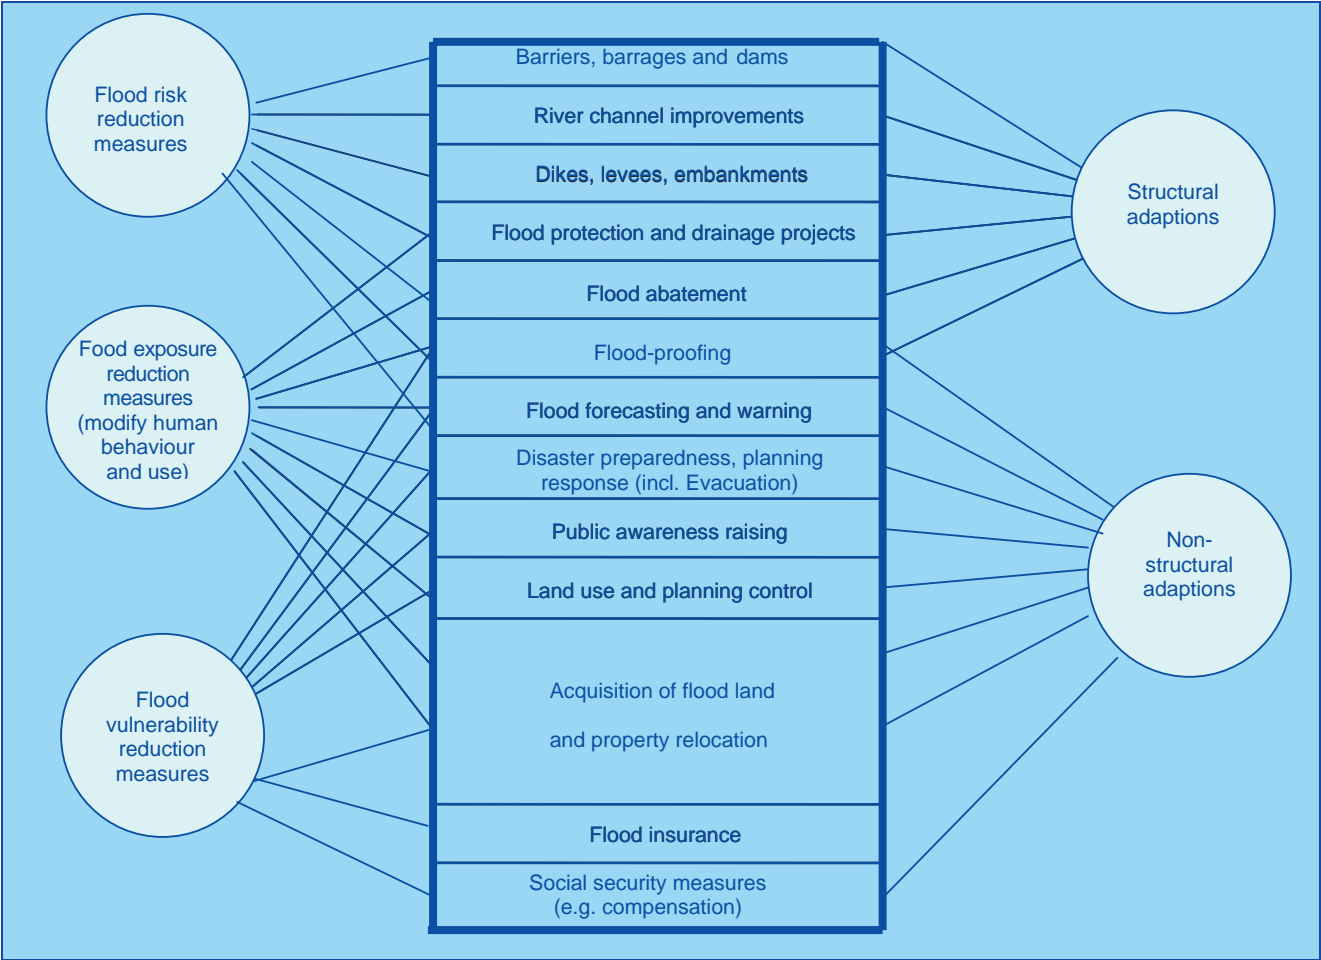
Flood risk reduction measures

Food exposure reduction measures (modify human behaviour and use)

Flood vulnerability reduction measures

Barriers, barrages and dams

River channel improvements

Dikes, levees, embankments

Flood protection and drainage projects

Flood abatement

Flood-proofing

Flood forecasting and warning

Disaster preparedness, planning response (incl. Evacuation)

Public awareness raising

Land use and planning control

Acquisition of flood land

and property relocation

Flood insurance

Social security measures (e.g. compensation)

Structural adaptions

Non-structural adaptions